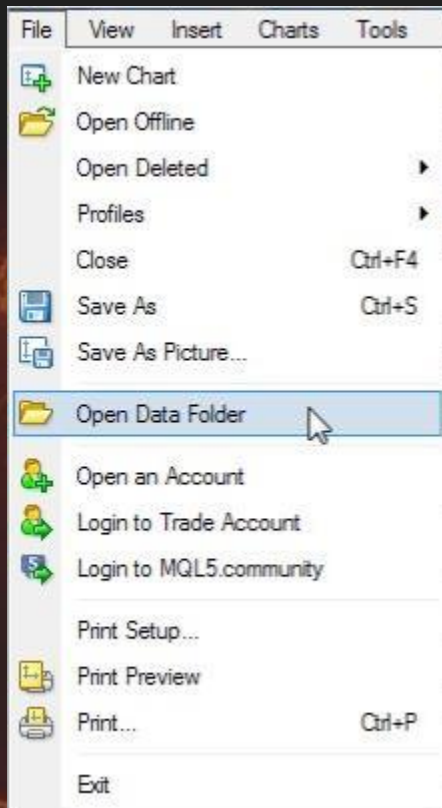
File View Insert Charts Tools

New Chart
Open Offline
Open Deleted
Profiles
Close Ctrl+F4
Save As Ctrl+S
Save As Picture...

Open Data Folder

Open an Account
Login to Trade Account
Login to MQL5.community

Print Setup...
Print Preview
Print... Ctrl+P

Exit